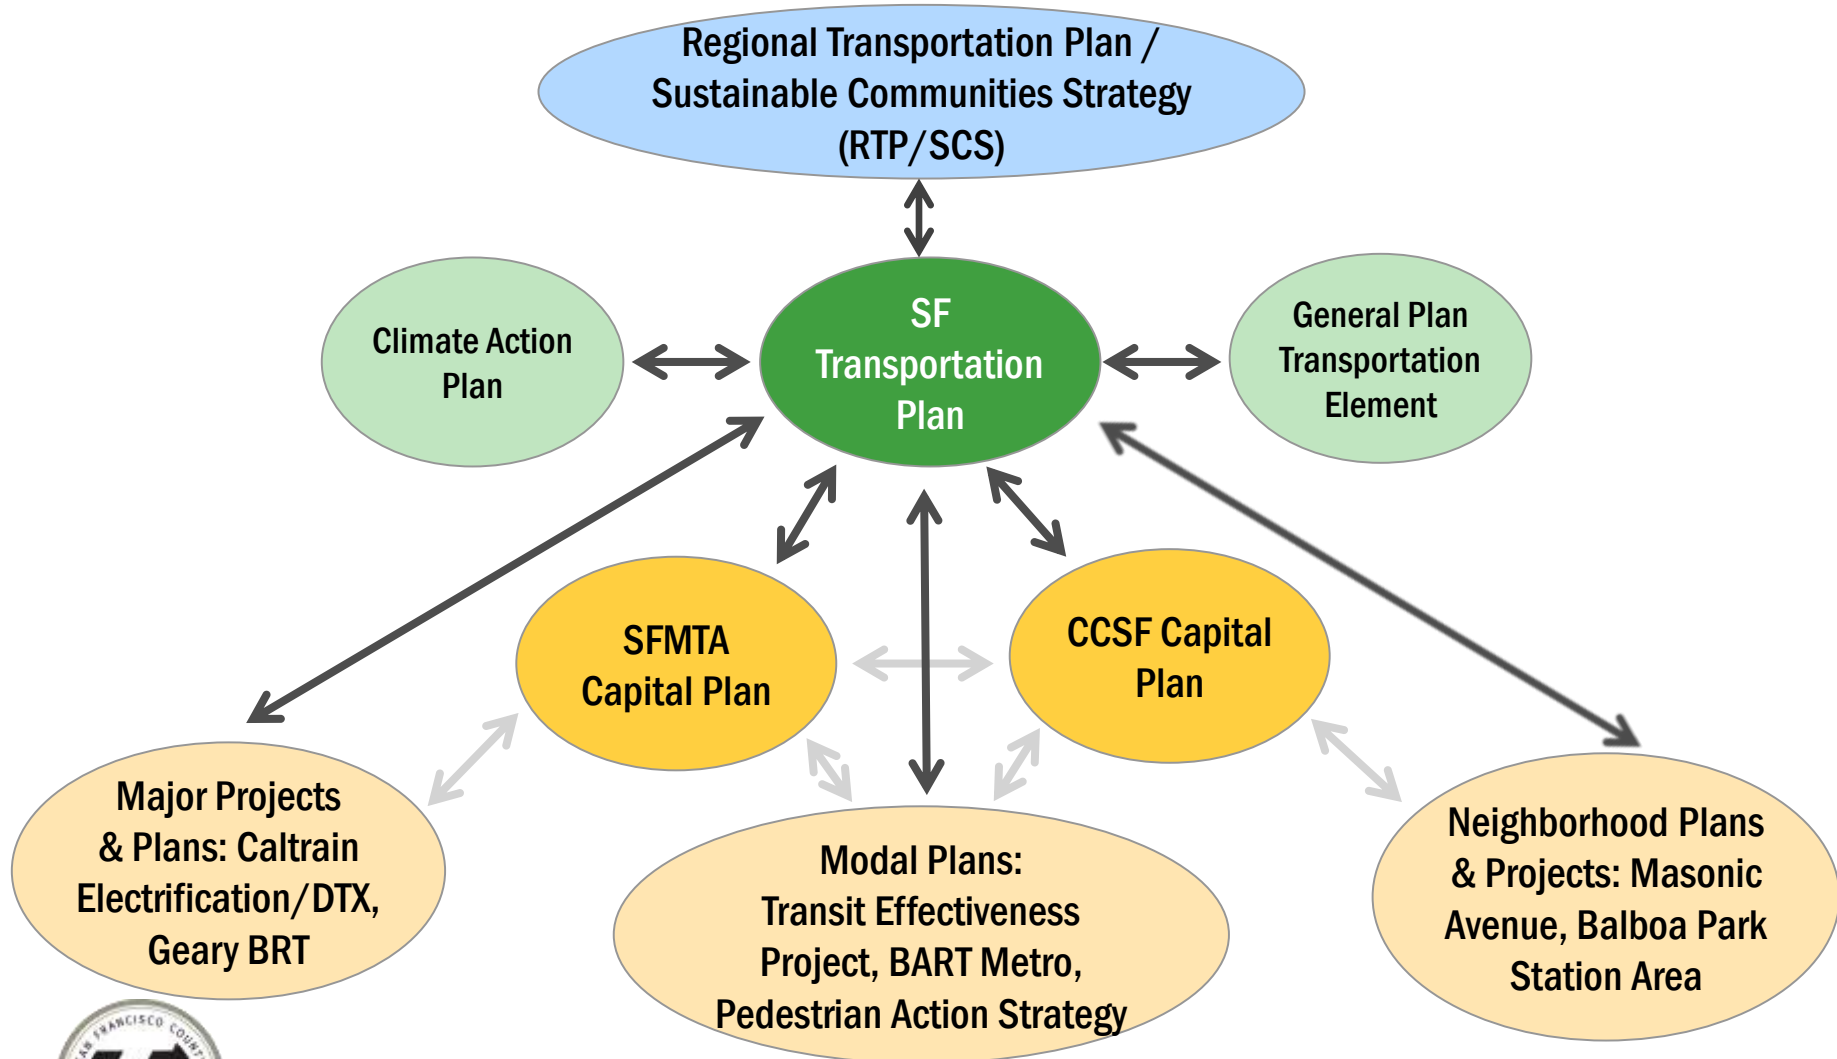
Regional Transportation Plan / Sustainable Communities Strategy (RTP/SCS)

Climate Action Plan

SF Transportation Plan

General Plan Transportation Element

SFMTA Capital Plan

CCSF Capital Plan

Major Projects & Plans: Caltrain Electrification/DTX, Geary BRT

Modal Plans: Transit Effectiveness Project, BART Metro, Pedestrian Action Strategy

Neighborhood Plans & Projects: Masonic Avenue, Balboa Park Station Area

FRANCISCO COUNTY